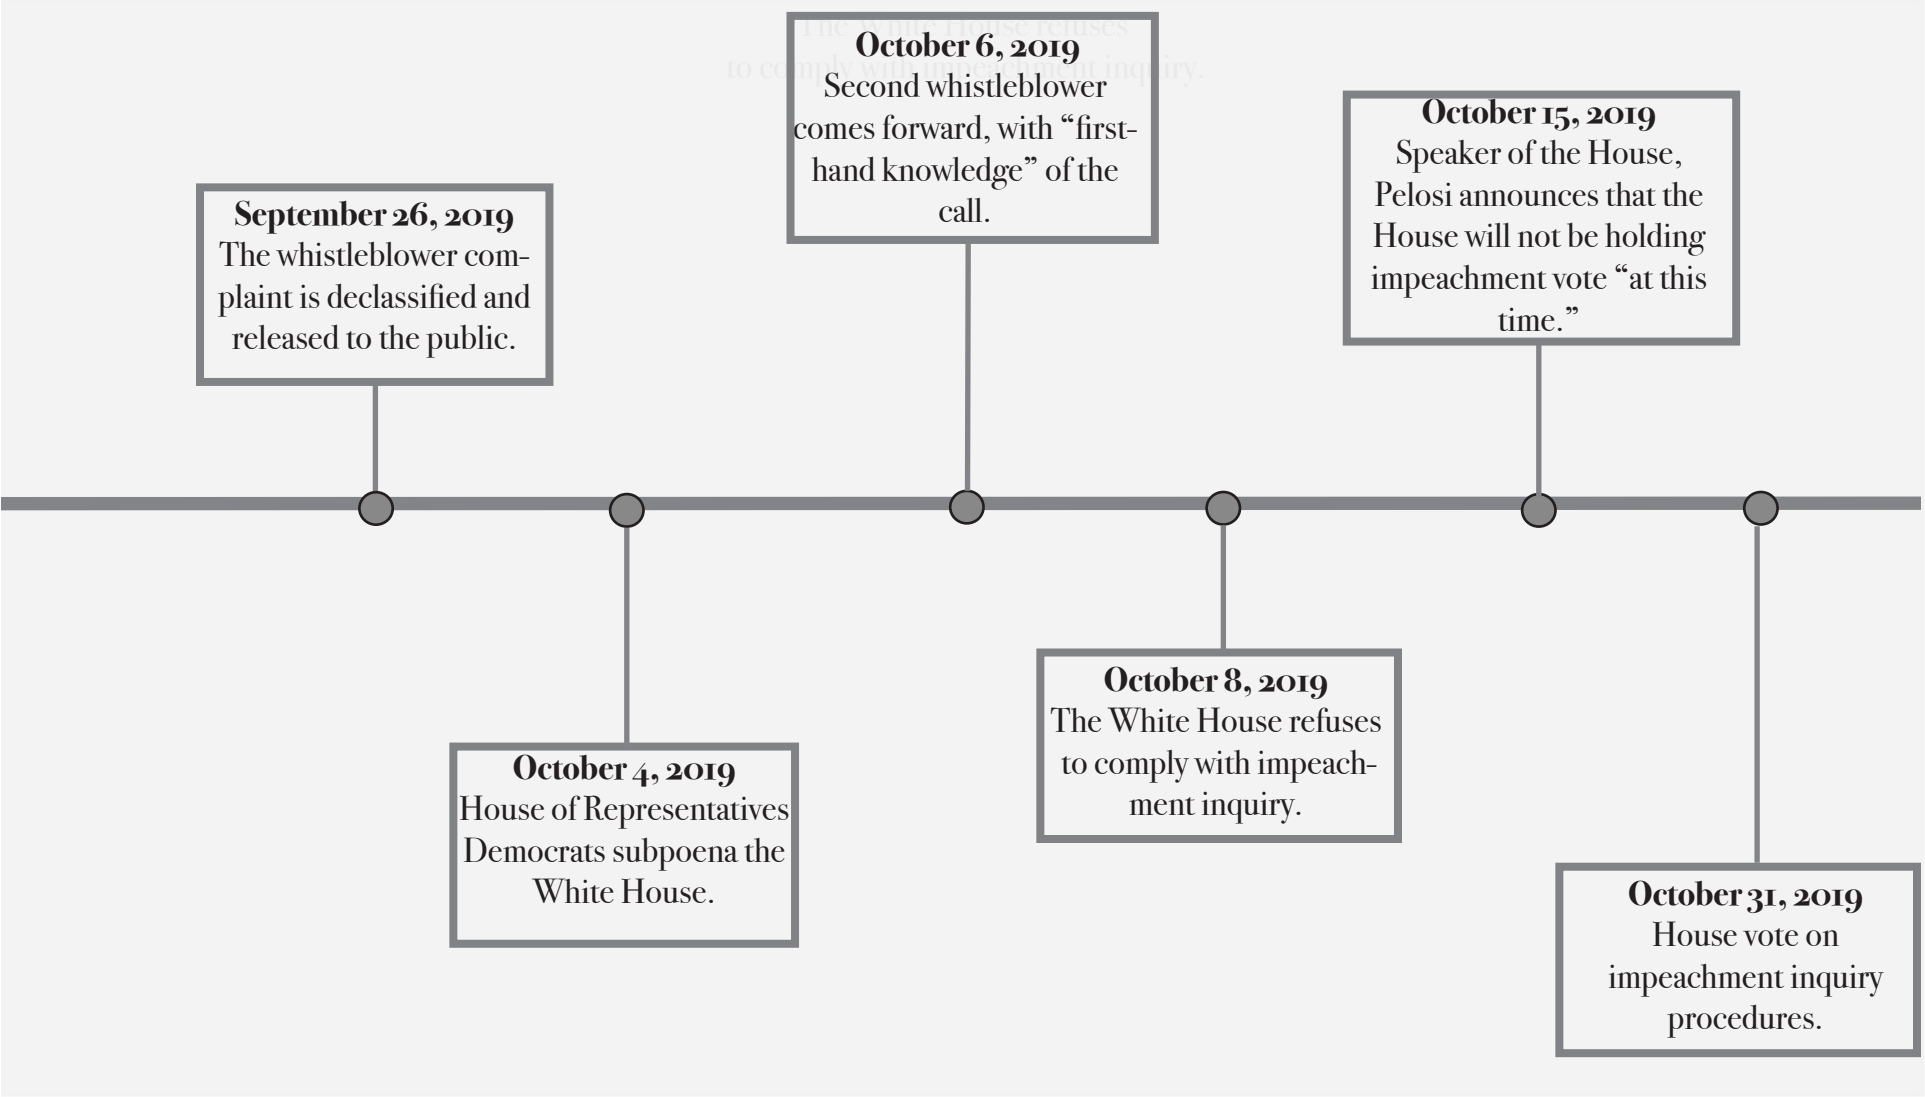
The White House refuses to comply with impeachment inquiry.

October 6, 2019
Second whistleblower comes forward, with “first-hand knowledge” of the call.

October 15, 2019
Speaker of the House, Pelosi announces that the House will not be holding impeachment vote “at this time.”

September 26, 2019
The whistleblower complaint is declassified and released to the public.

October 4, 2019
House of Representatives Democrats subpoena the White House.

October 8, 2019
The White House refuses to comply with impeachment inquiry.

October 31, 2019
House vote on impeachment inquiry procedures.